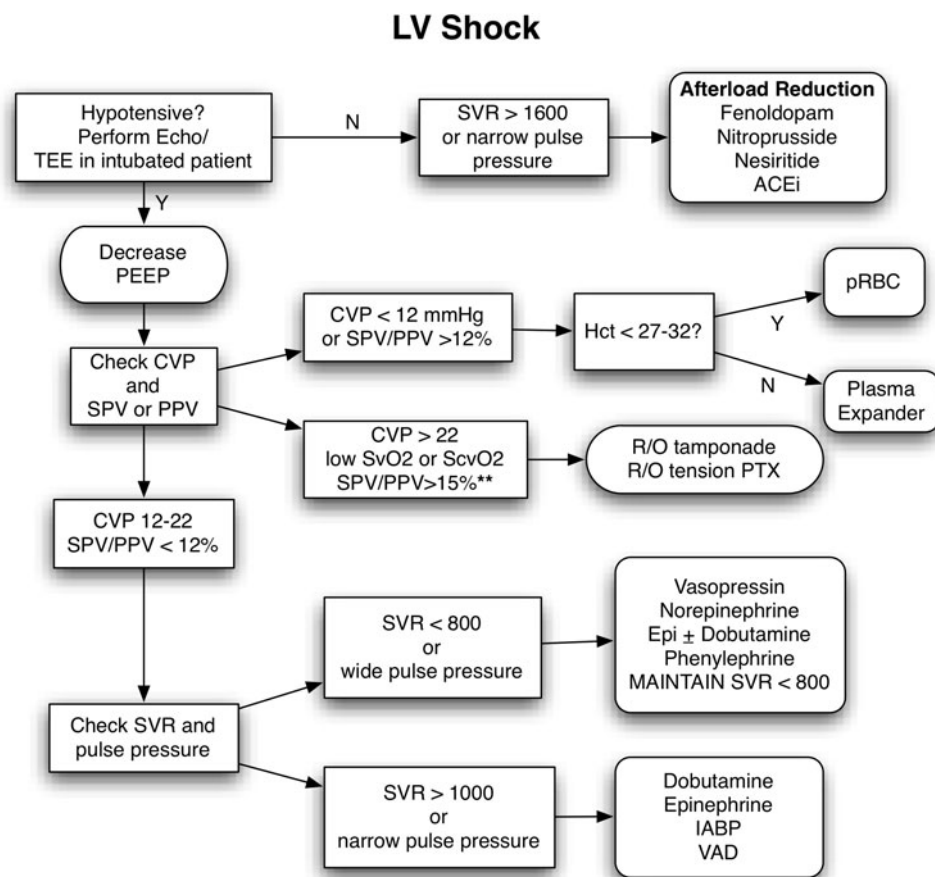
LV Shock

Hypotensive?
Perform Echo/
TEE in intubated patient

N

SVR > 1600
or narrow pulse pressure

Afterload Reduction
Fenoldopam
Nitroprusside
Nesiritide
ACEi

Y

Decrease PEEP

Check CVP and SPV or PPV

CVP < 12 mmHg or SPV/PPV >12%

Hct < 27-32?

Y

pRBC

N

Plasma Expander

CVP > 22
low SvO2 or ScvO2
SPV/PPV>15%**

R/O tamponade
R/O tension PTX

CVP 12-22
SPV/PPV < 12%

SVR < 800
or
wide pulse pressure

Vasopressin
Norepinephrine
Epi $\pm$ Dobutamine
Phenylephrine
MAINTAIN SVR < 800

Check SVR and pulse pressure

SVR > 1000
or
narrow pulse pressure

Dobutamine
Epinephrine
IABP
VAD